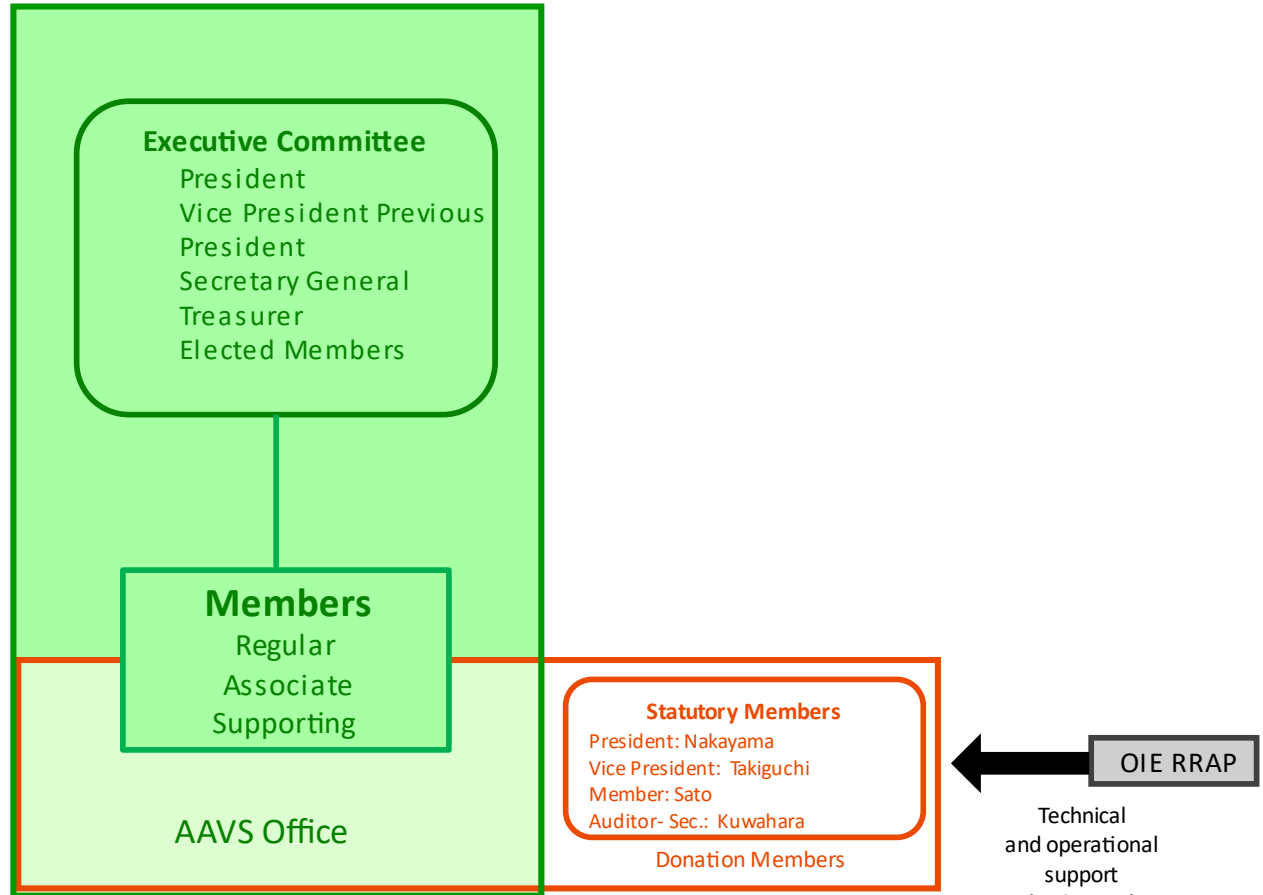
Executive Committee
President
Vice President Previous President
Secretary General
Treasurer
Elected Members

Members
Regular
Associate
Supporting

AAVS Office

Statutory Members
President: Nakayama
Vice President: Takiguchi
Member: Sato
Auditor- Sec.: Kuwahara

Donation Members

OIE RRAP

Technical and operational support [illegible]